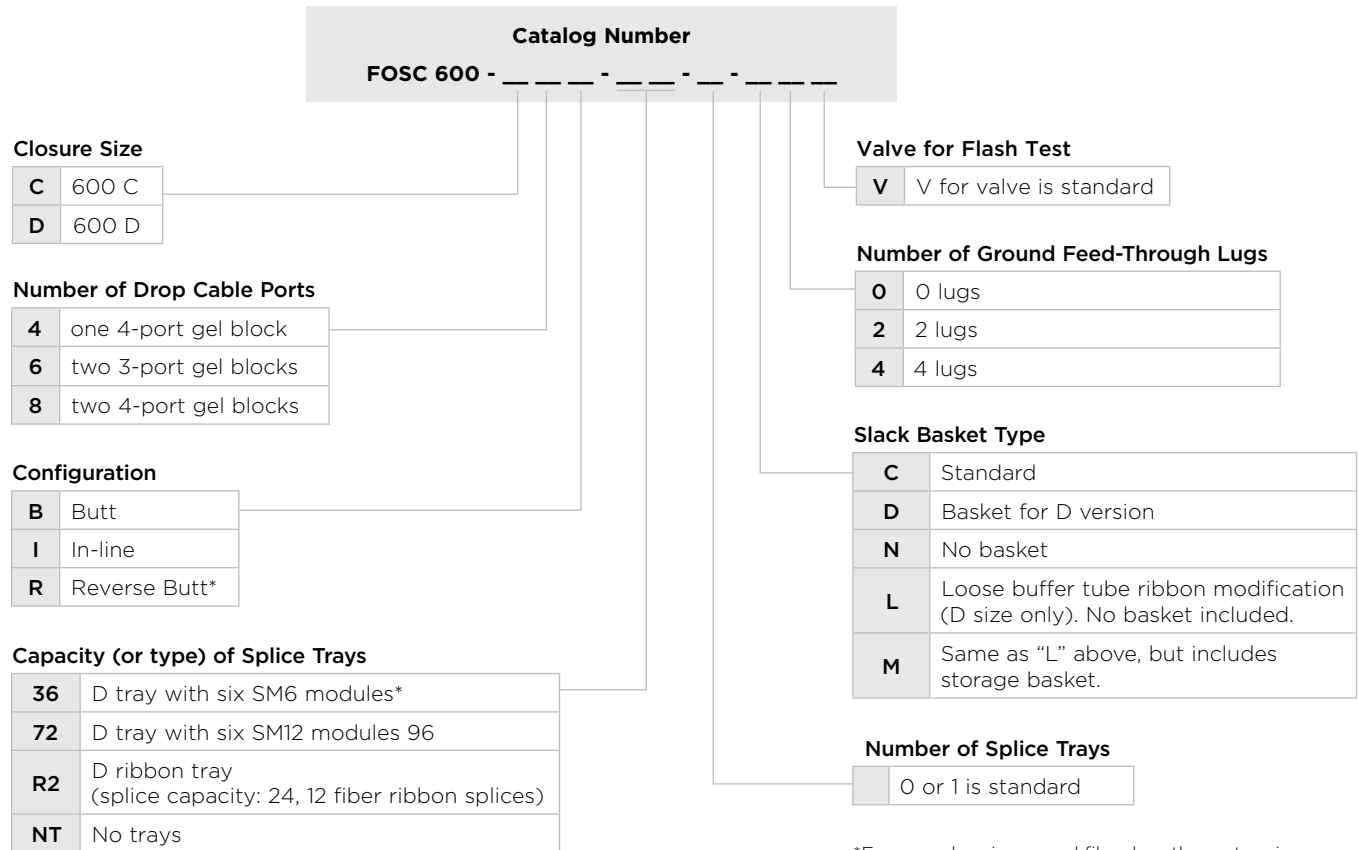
**Catalog Number**

**FOSC 600 - __ __ __ - __ __ - __ - __ __ __**

Closure Size

| C | 600 C |
|---|---|
| D | 600 D |

Number of Drop Cable Ports

| 4 | one 4-port gel block |
|---|---|
| 6 | two 3-port gel blocks |
| 8 | two 4-port gel blocks |

Configuration

| B | Butt |
|---|---|
| I | In-line |
| R | Reverse Butt* |

Capacity (or type) of Splice Trays

| 36 | D tray with six SM6 modules* |
|---|---|
| 72 | D tray with six SM12 modules 96 |
| R2 | D ribbon tray (splice capacity: 24, 12 fiber ribbon splices) |
| NT | No trays |

Valve for Flash Test

| V | V for valve is standard |
|---|---|

Number of Ground Feed-Through Lugs

| 0 | 0 lugs |
|---|---|
| 2 | 2 lugs |
| 4 | 4 lugs |

Slack Basket Type

| C | Standard |
|---|---|
| D | Basket for D version |
| N | No basket |
| L | Loose buffer tube ribbon modification (D size only). No basket included. |
| M | Same as "L" above, but includes storage basket. |

Number of Splice Trays

| | 0 or 1 is standard |
|---|---|

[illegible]